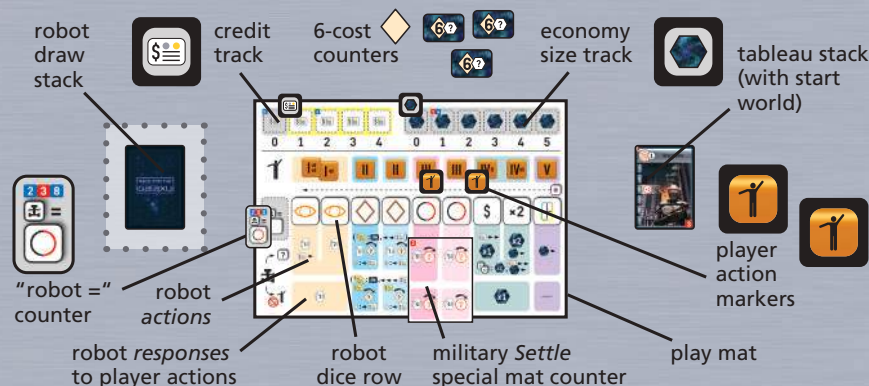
robot draw stack

credit track

6-cost counters

economy size track

tableau stack (with start world)

"robot =" counter

robot *actions*

robot *responses* to player actions

robot dice row

military *Settle* special mat counter

play mat

player action markers

0 1 2 3 4

0 1 2 3 4 5

I I II II III III IV IV V

$ ×2